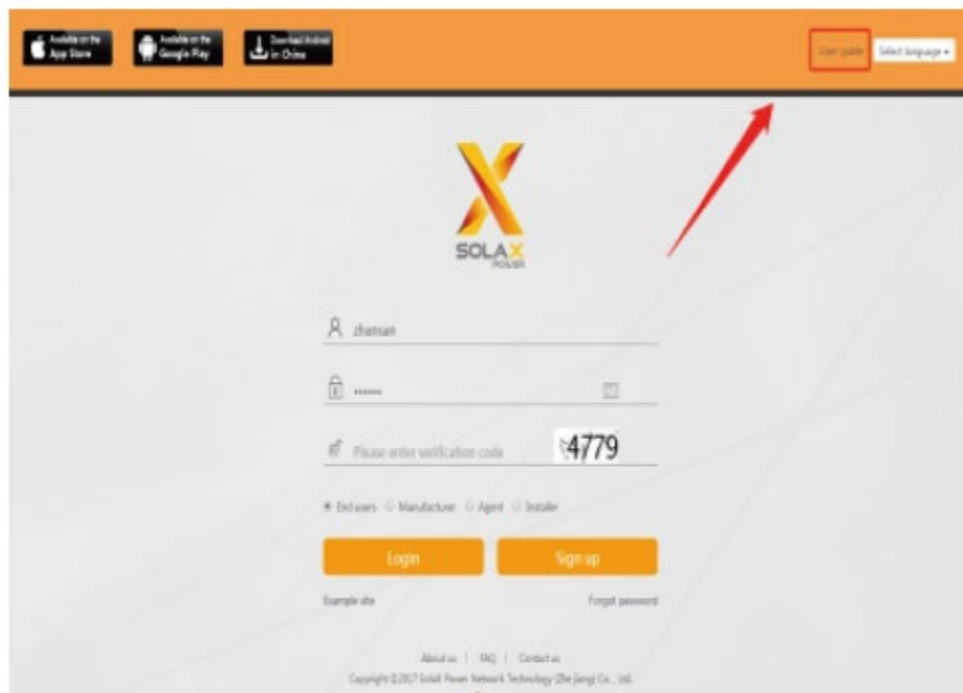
Available on the App Store Available on the Google Play Download Android in China

User guide Select language

SOLAX POWER

zhansan

••••••

Please enter verification code 4779

End users Manufacturer Agent Installer

Login Sign up

Example site Forgot password

About us | FAQ | Contact us

Copyright ©2017 SolaX Power Network Technology (Zhe Jiang) Co., Ltd.